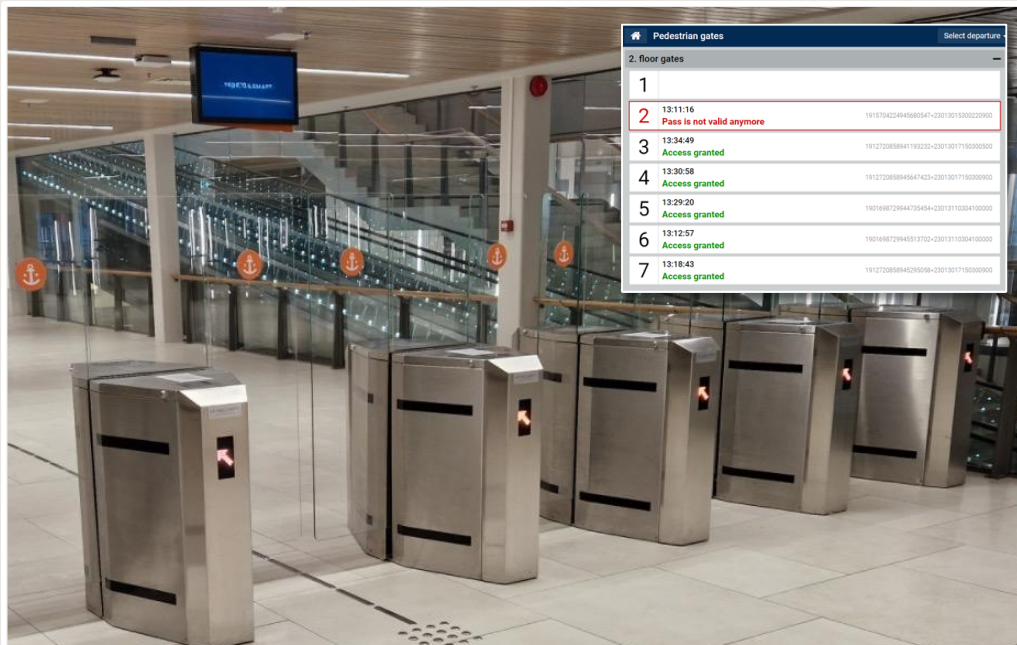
Pedestrian gates
Select departure
2. floor gates
−

1

2 13:11:16
Pass is not valid anymore
1915704224945680547+2301301530022090

3 13:34:49
Access granted
1912720858941193232+2301301715030050

4 13:30:58
Access granted
1912720858945647423+2301301715030090

5 13:29:20
Access granted
1901698729944735454+2301301103041000

6 13:12:57
Access granted
1901698729945513702+2301301103041000

7 13:18:43
Access granted
1912720858945295058+2301301715030090